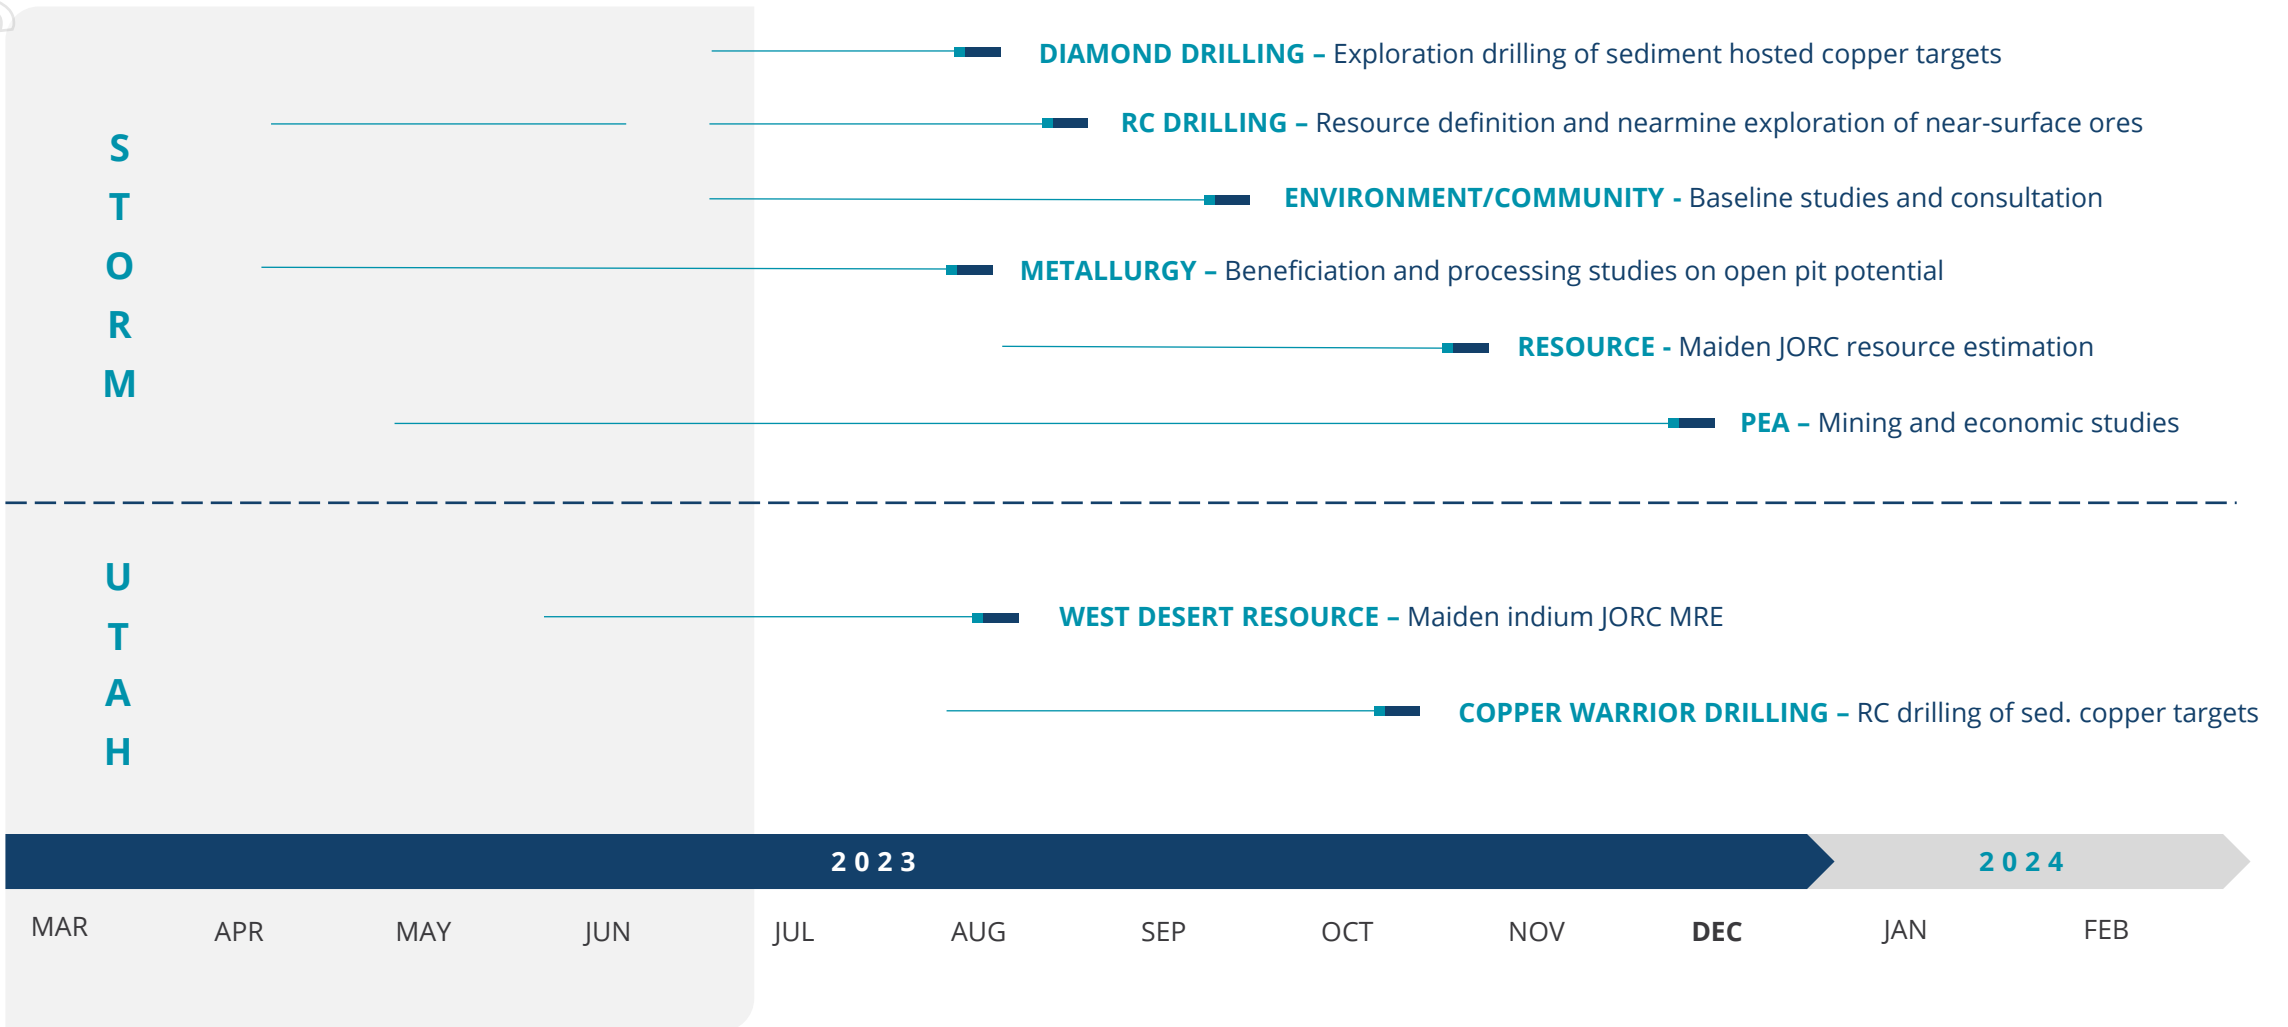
S
T
O
R
M

DIAMOND DRILLING – Exploration drilling of sediment hosted copper targets

RC DRILLING – Resource definition and nearmine exploration of near-surface ores

ENVIRONMENT/COMMUNITY - Baseline studies and consultation

METALLURGY – Beneficiation and processing studies on open pit potential

RESOURCE - Maiden JORC resource estimation

PEA – Mining and economic studies

U
T
A
H

WEST DESERT RESOURCE – Maiden indium JORC MRE

COPPER WARRIOR DRILLING – RC drilling of sed. copper targets

2023

2024

MAR APR MAY JUN JUL AUG SEP OCT NOV DEC JAN FEB